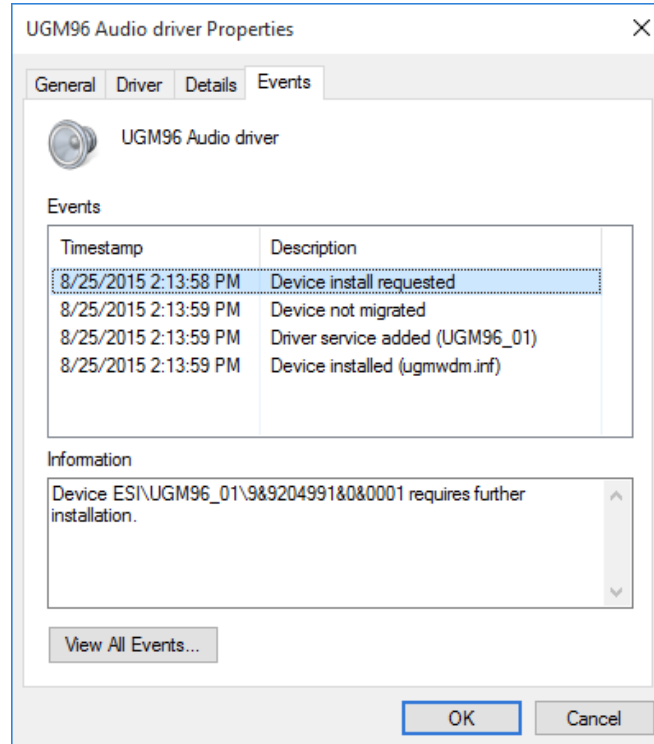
UGM96 Audio driver Properties

General | Driver | Details | Events

UGM96 Audio driver

Events

| Timestamp | Description |
|---|---|
| 8/25/2015 2:13:58 PM | Device install requested |
| 8/25/2015 2:13:59 PM | Device not migrated |
| 8/25/2015 2:13:59 PM | Driver service added (UGM96_01) |
| 8/25/2015 2:13:59 PM | Device installed (ugmwdm.inf) |

Information

Device ESI\UGM96_01\9&9204991&0&0001 requires further installation.

View All Events...

OK Cancel